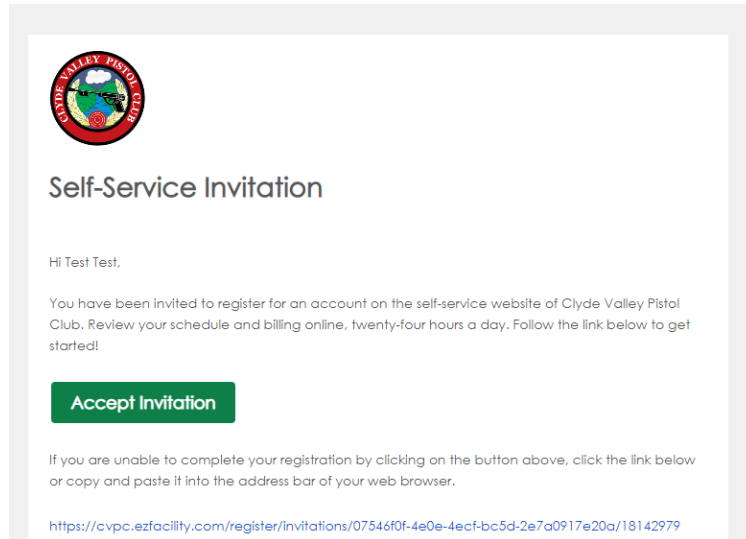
CLYDE VALLEY PISTOL CLUB

Self-Service Invitation

Hi Test Test,

You have been invited to register for an account on the self-service website of Clyde Valley Pistol Club. Review your schedule and billing online, twenty-four hours a day. Follow the link below to get started!

Accept Invitation

If you are unable to complete your registration by clicking on the button above, click the link below or copy and paste it into the address bar of your web browser.

https://cvpc.ezfacility.com/register/invitations/07546f0f-4e0e-4ecf-bc5d-2e7a0917e20a/18142979